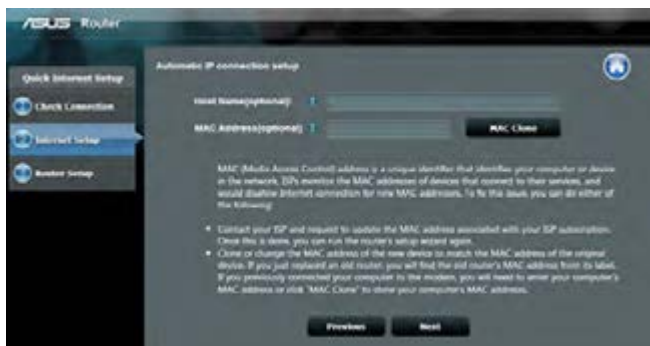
ASUS Router

Quick Internet Setup

Check Connection

Internet Setup

Router Setup

Automatic IP connection setup

Host Name(optional):

MAC Address(optional):

MAC Clone

MAC (Media Access Control) address is a unique identifier that identifies your computer or device in the network. ISPs monitor the MAC addresses of devices that connect to their services, and would disallow Internet connection for new MAC addresses. To fix this issue, you can do either of the following:

• Contact your ISP and request to update the MAC address associated with your ISP subscription. Once this is done, you can run the router's setup wizard again.
• Clone or change the MAC address of the new device to match the MAC address of the original device. If you just replaced an old router, you will find the old router's MAC address from its label. If you previously connected your computer to the modem, you will need to enter your computer's MAC address or click "MAC Clone" to clone your computer's MAC address.

Previous

Next